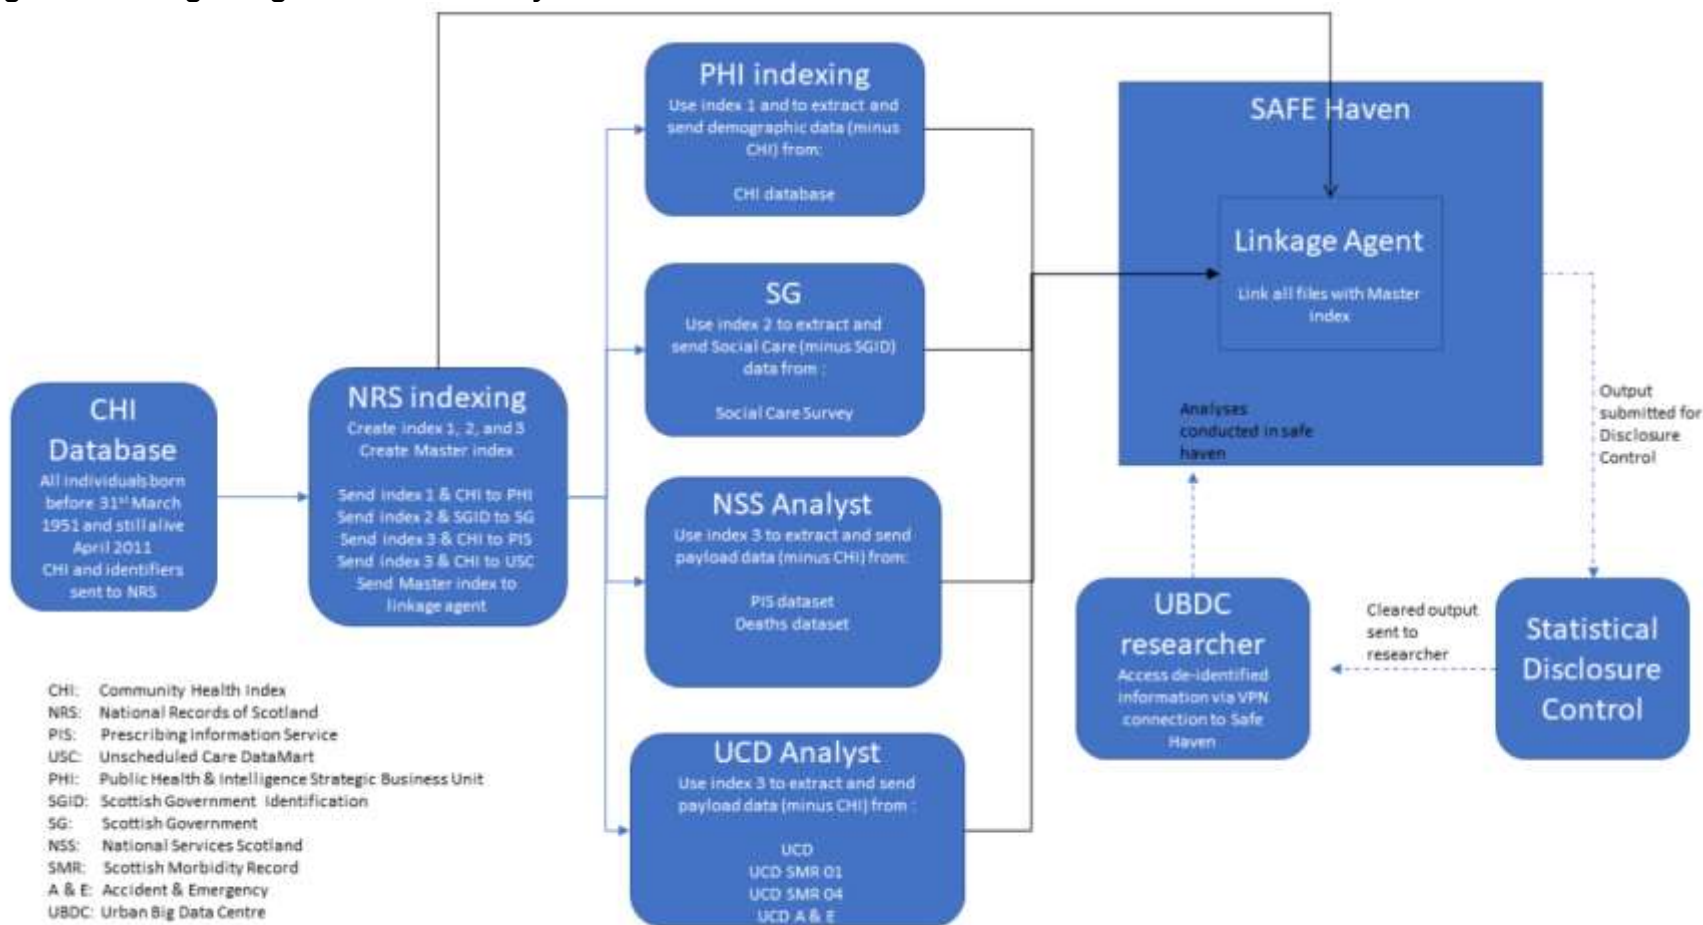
CHI Database
All individuals born before 31$^{st}$ March 1951 and still alive April 2011
CHI and identifiers sent to NRS

NRS indexing
Create index 1, 2, and 3
Create Master index

Send index 1 & CHI to PHI
Send index 2 & SGID to SG
Send index 3 & CHI to PIS
Send index 3 & CHI to USC
Send Master index to linkage agent

PHI indexing
Use index 1 and to extract and send demographic data (minus CHI) from:

CHI database

SG
Use index 2 to extract and send Social Care (minus SGID) data from :

Social Care Survey

NSS Analyst
Use index 3 to extract and send payload data (minus CHI) from:

PIS dataset
Deaths dataset

UCD Analyst
Use index 3 to extract and send payload data (minus CHI) from :

UCD
UCD SMR 01
UCD SMR 04
UCD A & E

SAFE Haven

Linkage Agent
Link all files with Master index

Analyses conducted in safe haven

Output submitted for Disclosure Control

UBDC researcher
Access de-identified information via VPN connection to Safe Haven

Cleared output sent to researcher

Statistical Disclosure Control

CHI: Community Health Index
NRS: National Records of Scotland
PIS: Prescribing Information Service
USC: Unscheduled Care DataMart
PHI: Public Health & Intelligence Strategic Business Unit
SGID: Scottish Government Identification
SG: Scottish Government
NSS: National Services Scotland
SMR: Scottish Morbidity Record
A & E: Accident & Emergency
UBDC: Urban Big Data Centre